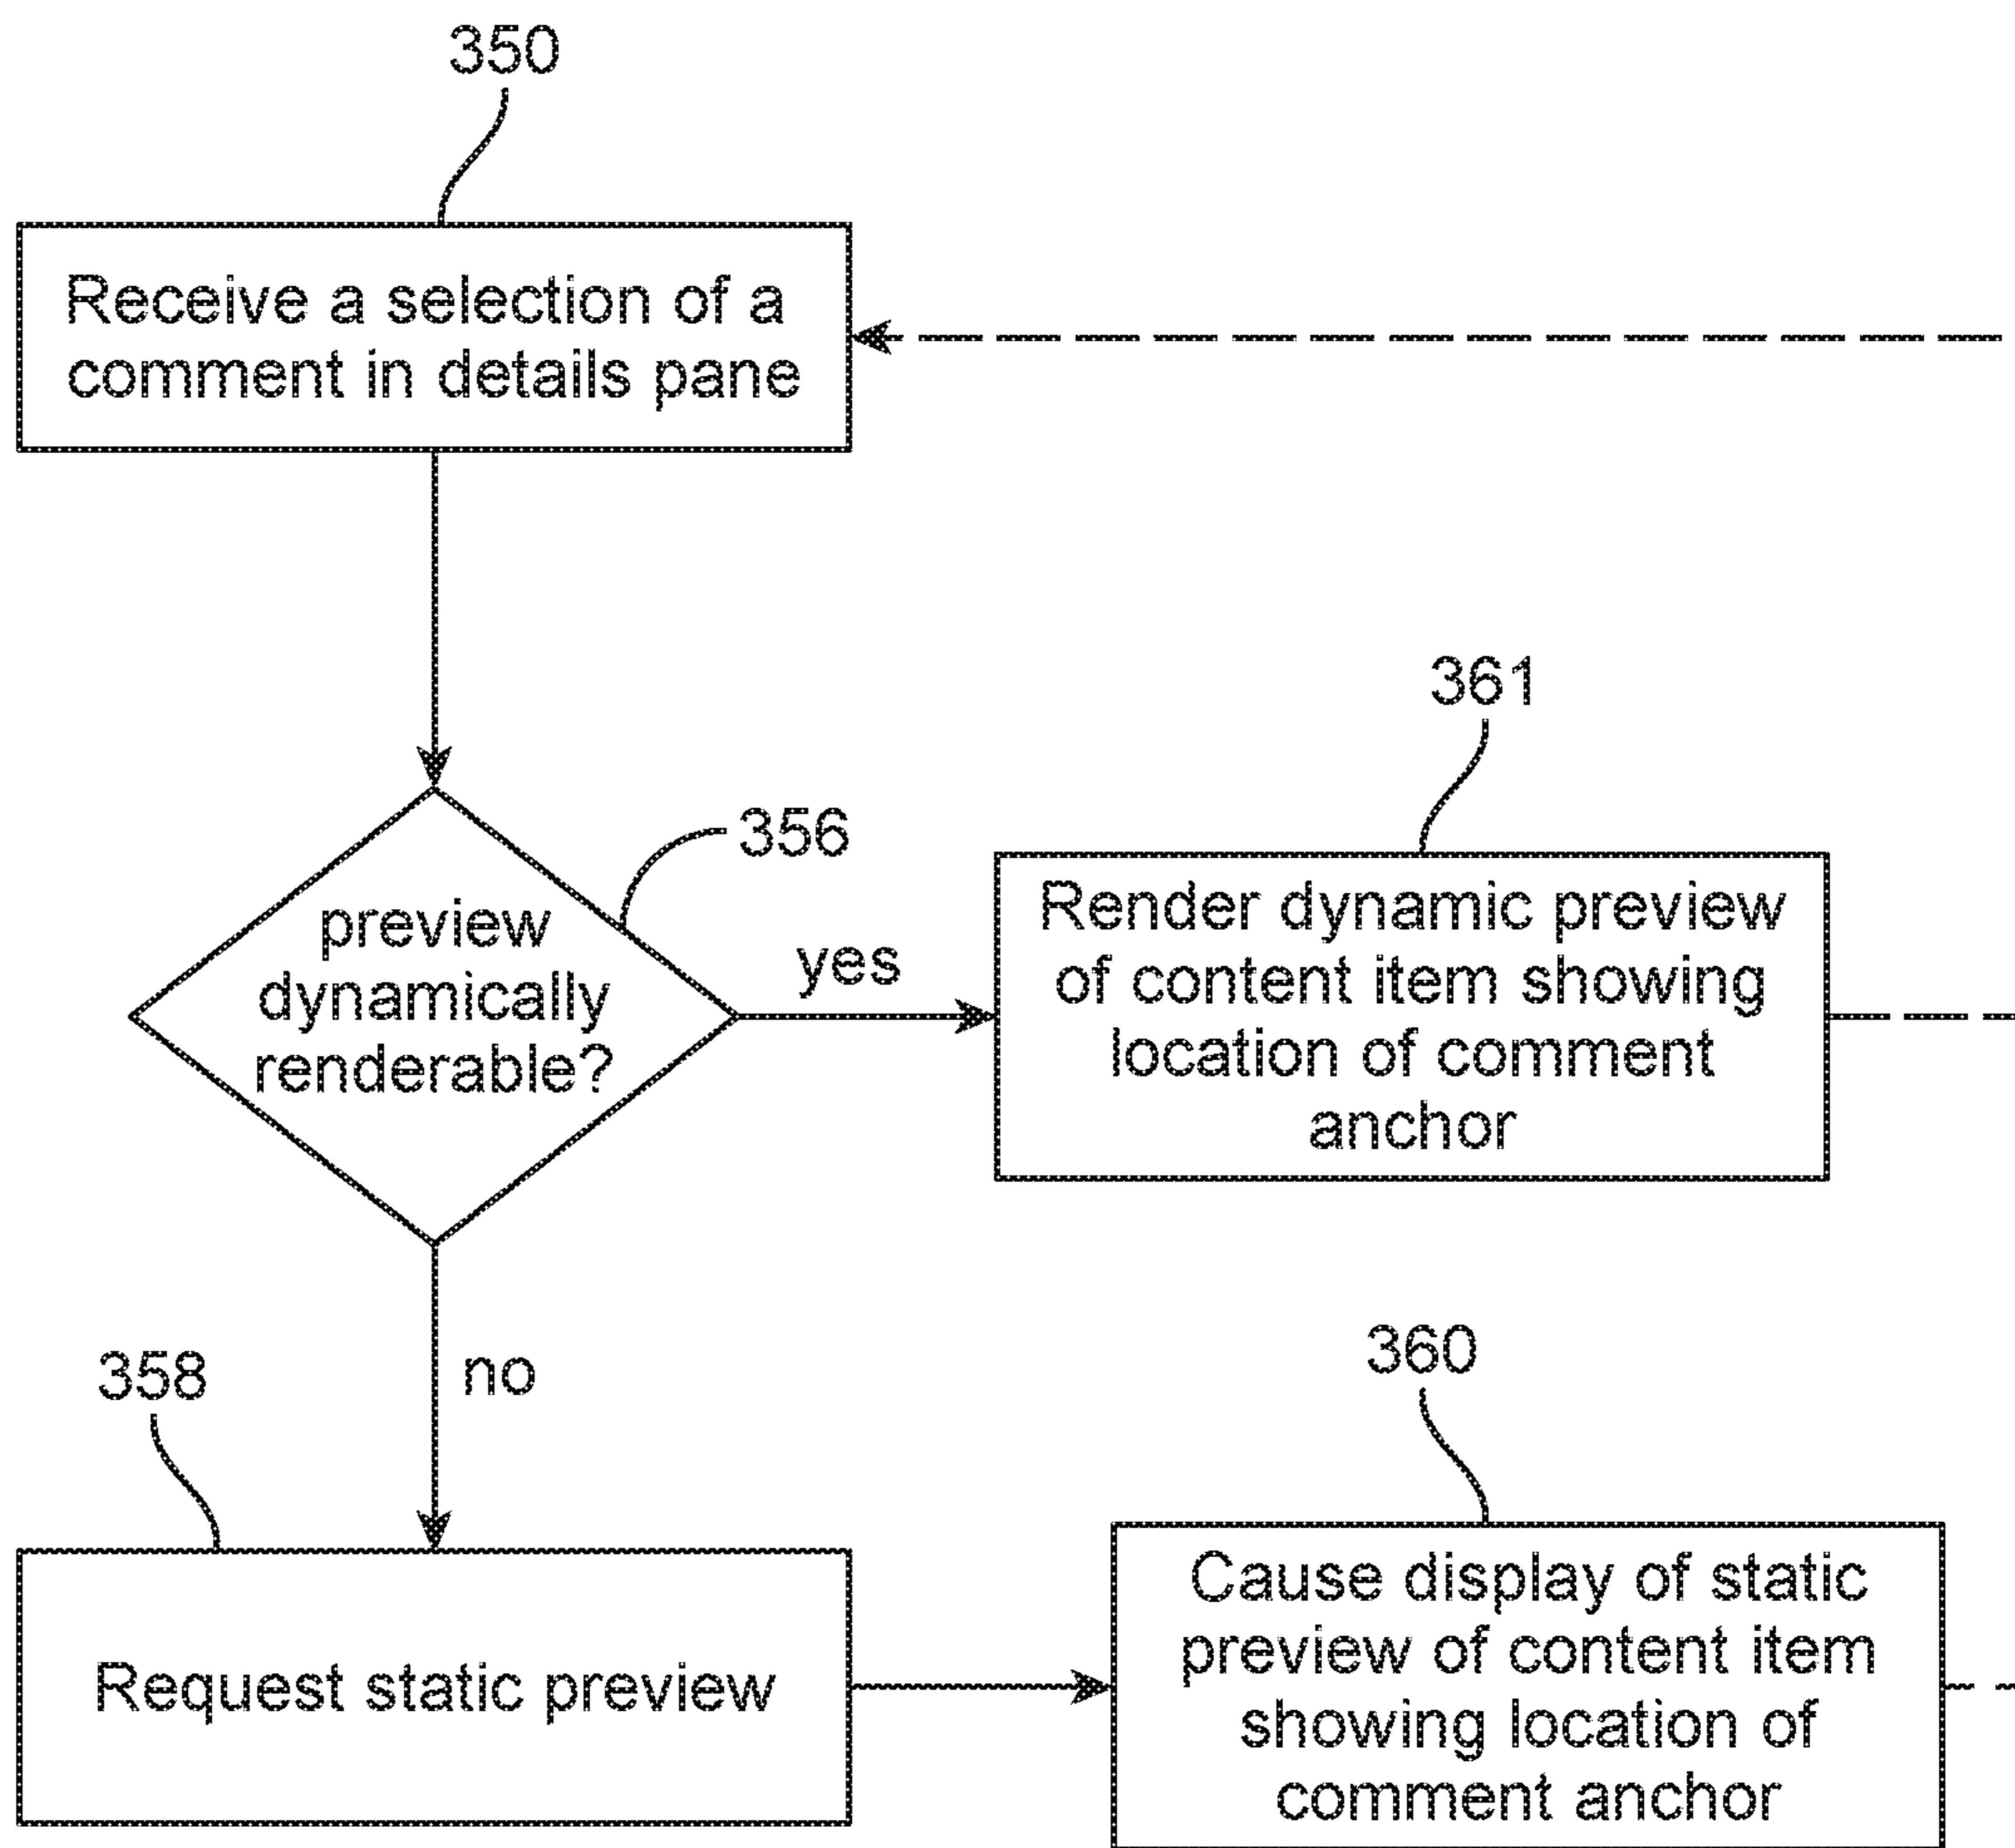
350

Receive a selection of a comment in details pane

361

356

preview dynamically renderable?

yes

Render dynamic preview of content item showing location of comment anchor

358

no

360

Request static preview

Cause display of static preview of content item showing location of comment anchor